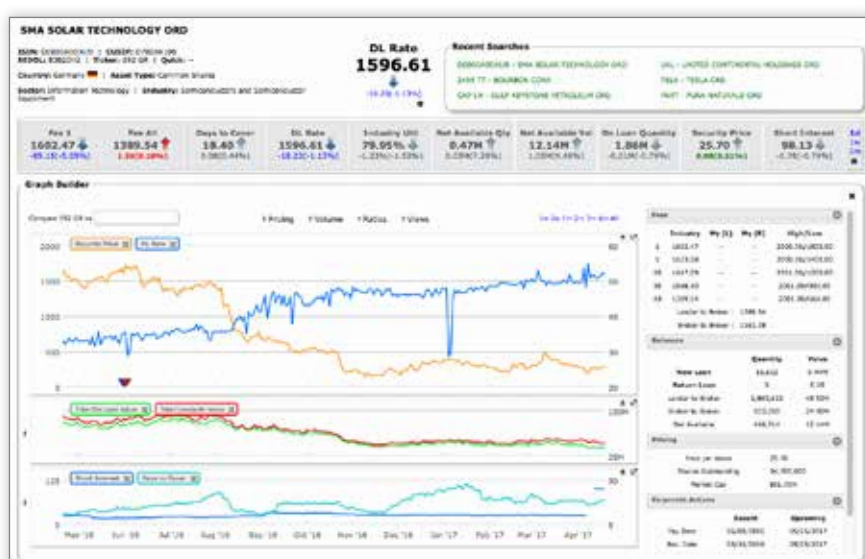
SMA SOLAR TECHNOLOGY ORD

ISIN: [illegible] | CUSIP: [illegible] | SEDOL: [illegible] | Ticker: S92 GR | Quick: --

Country: Germany | Asset Type: Common Shares

Sector: Information Technology | Industry: Semiconductors and Semiconductor Equipment

DL Rate

1596.61

-18.22(-1.13%)

Recent Searches

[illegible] - SMA SOLAR TECHNOLOGY ORD

SAM TT - BOURBON CORP

CAP LN - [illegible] KEYSTONE PETROLEUM ORD

UAL - UNITED CONTINENTAL HOLDINGS ORD

TSLA - TESLA ORD

PAYT - PURA NATURALS ORD

| Fee 1 | Fee All | Days to Cover | DL Rate | Industry Util | Net Available Qty | Net Available Val | On Loan Quantity | Security Price | Short Interest |
|---|---|---|---|---|---|---|---|---|---|
| 1682.47 | 1389.54 | 18.40 | 1596.61 | 79.95% | 0.47M | 12.14M | 1.86M | 25.70 | 98.13 |
| -85.18(-5.05%) | 1.00(0.08%) | 0.08(0.44%) | -18.22(-1.13%) | -1.23%(-1.53%) | 0.05M(7.26%) | 1.05M(9.46%) | -0.21M(-0.79%) | 0.00(0.01%) | -0.78(-0.79%) |

Graph Builder

Compare S92 GR to

Pricing | Volume | Ratios | Views

2000 | 1500 | 1000 | 500 | 0

Security Price | DL Rate

60 | 50 | 40 | 30 | 20

Total On Loan Value | Total Lendable Value

100M | 50M

Short Interest | Days to Cover

100 | 50

Mar '16 | Jun '16 | Jul '16 | Aug '16 | Sep '16 | Oct '16 | Nov '16 | Dec '16 | Jan '17 | Feb '17 | Mar '17 | Apr '17

Fees

| | Industry | My [1] | My [R] | High/Low |
|---|---|---|---|---|
| 1 | 1602.17 | -- | -- | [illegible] |
| 5 | 1615.58 | -- | -- | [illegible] |
| 30 | 1617.75 | -- | -- | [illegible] |
| 90 | 1846.45 | -- | -- | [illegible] |
| 30 | 1326.14 | -- | -- | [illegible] |

Lender to Broker: 1596.58

Broker to Broker: 1161.38

Balances

| | Quantity | Value |
|---|---|---|
| New Loan | 10,612 | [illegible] |
| Return Loan | 5 | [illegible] |
| Lender to Broker | 1,865,615 | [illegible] |
| Broker to Broker | 515,355 | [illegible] |
| Net Available | 448,714 | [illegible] |

Pricing

Price per share: 25.70

Shares Outstanding: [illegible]

Market Cap: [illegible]

Corporate Actions

| | Recent | Upcoming |
|---|---|---|
| Pay Date | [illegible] | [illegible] |
| Rec. Date | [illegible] | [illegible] |